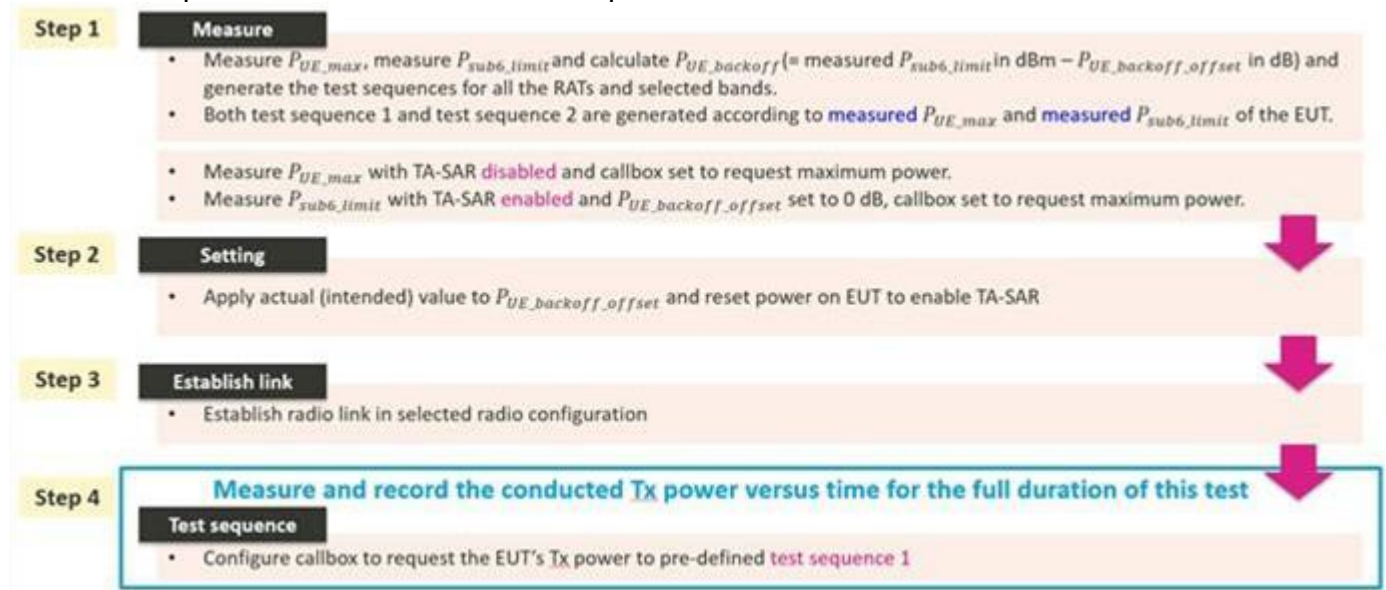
Step 1

Measure

- Measure $P_{UE\_max}$, measure $P_{sub6\_limit}$ and calculate $P_{UE\_backoff}$(= measured $P_{sub6\_limit}$ in dBm – $P_{UE\_backoff\_offset}$ in dB) and generate the test sequences for all the RATs and selected bands.
- Both test sequence 1 and test sequence 2 are generated according to measured $P_{UE\_max}$ and measured $P_{sub6\_limit}$ of the EUT.

- Measure $P_{UE\_max}$ with TA-SAR disabled and callbox set to request maximum power.
- Measure $P_{sub6\_limit}$ with TA-SAR enabled and $P_{UE\_backoff\_offset}$ set to 0 dB, callbox set to request maximum power.

Step 2

Setting

- Apply actual (intended) value to $P_{UE\_backoff\_offset}$ and reset power on EUT to enable TA-SAR

Step 3

Establish link

- Establish radio link in selected radio configuration

Step 4

Measure and record the conducted Tx power versus time for the full duration of this test

Test sequence

- Configure callbox to request the EUT's Tx power to pre-defined test sequence 1